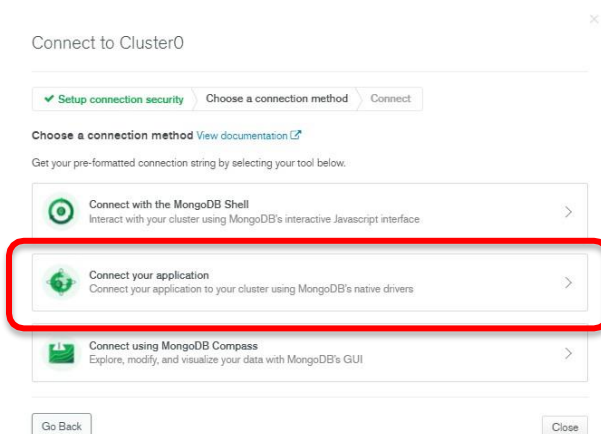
Connect to Cluster0

✔ Setup connection security Choose a connection method Connect

Choose a connection method View documentation

Get your pre-formatted connection string by selecting your tool below.

Connect with the MongoDB Shell
Interact with your cluster using MongoDB's interactive Javascript interface

Connect your application
Connect your application to your cluster using MongoDB's native drivers

Connect using MongoDB Compass
Explore, modify, and visualize your data with MongoDB's GUI

Go Back

Close